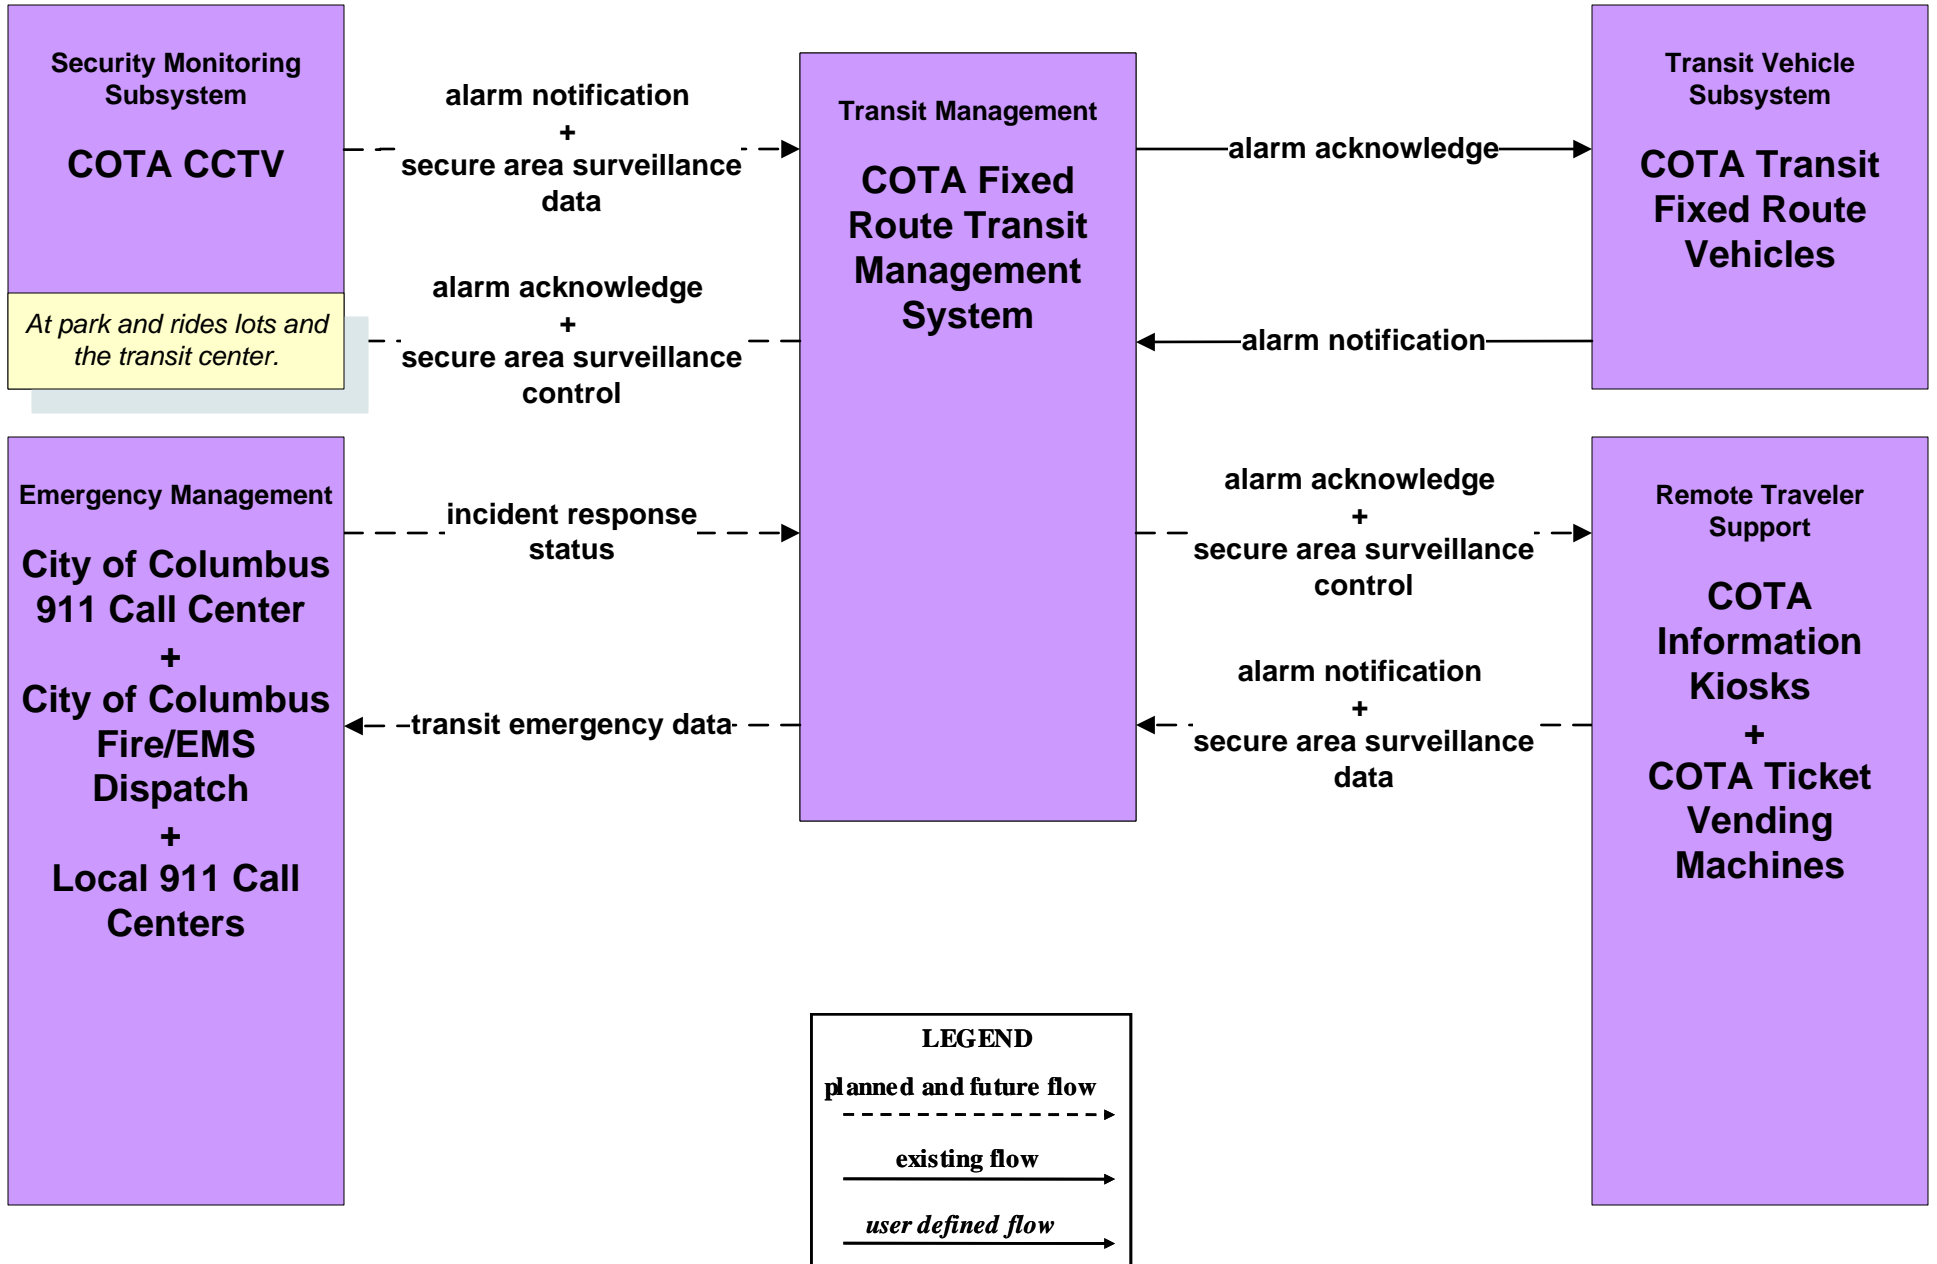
Security Monitoring Subsystem

COTA CCTV

At park and rides lots and the transit center.

alarm notification
+
secure area surveillance data

alarm acknowledge
+
secure area surveillance control

Transit Management

COTA Fixed Route Transit Management System

alarm acknowledge

alarm notification

Transit Vehicle Subsystem

COTA Transit Fixed Route Vehicles

Emergency Management

City of Columbus 911 Call Center
+
City of Columbus Fire/EMS Dispatch
+
Local 911 Call Centers

incident response status

transit emergency data

alarm acknowledge
+
secure area surveillance control

alarm notification
+
secure area surveillance data

Remote Traveler Support

COTA Information Kiosks
+
COTA Ticket Vending Machines

LEGEND
planned and future flow
existing flow
user defined flow